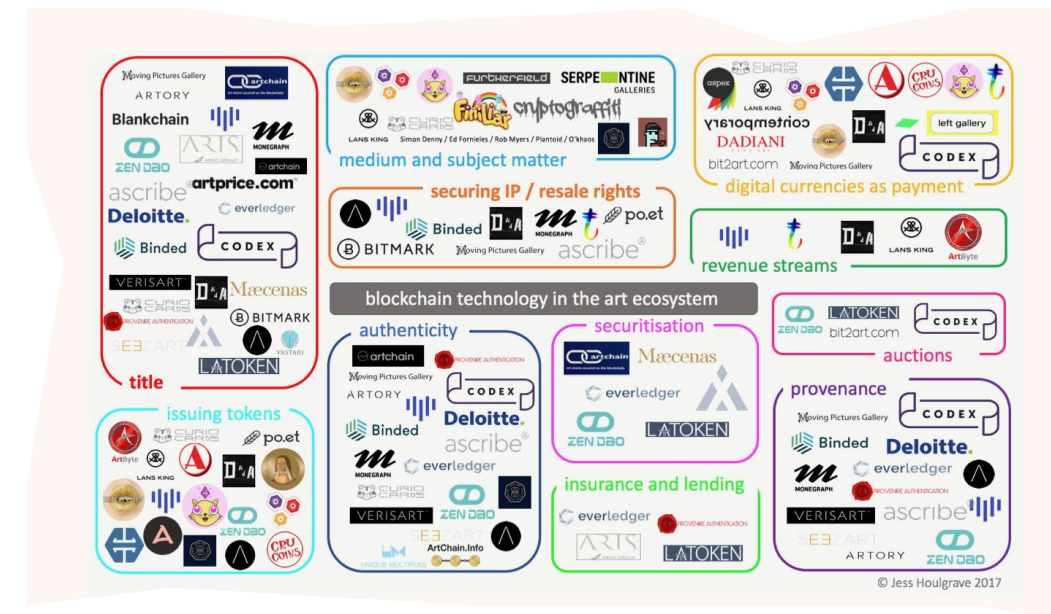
Moving Pictures Gallery
artchain
ARTORY
Blankchain
ZEN DAO
ARTS
MONEGRAPH
artchain
ascribe
artprice.com
Deloitte.
everledger
Binded
CODEX
VERISART
CURIO CARDS
Mæcenas
PROVENIRE AUTHENTICATION
BITMARK
SEEZART
VASTARI
LATOKEN
title

FURTHERFIELD
SERPENTINE GALLERIES
FinNIsT
cryptograffiti
LANS KING
CURIO CARDS
Simon Denny / Ed Fornieles / Rob Myers / Plantoid / O'Khaos
medium and subject matter

aspex
CURIO CARDS
LANS KING
CRU COINS
contemporary
DADIANI
left gallery
bit2art.com
Moving Pictures Gallery
CODEX
digital currencies as payment

securing IP / resale rights
Binded
MONEGRAPH
po.et
BITMARK
Moving Pictures Gallery
ascribe

LANS KING
ArtByte
revenue streams

blockchain technology in the art ecosystem

issuing tokens
ArtByte
CURIO CARDS
po.et
LANS KING
ZEN DAO
CRU COINS

authenticity
artchain
PROVENIRE AUTHENTICATION
Moving Pictures Gallery
CODEX
ARTORY
Deloitte.
Binded
ascribe
MONEGRAPH
everledger
CURIO CARDS
ZEN DAO
VERISART
SEEZART
UNIQUE MULTIPLES
ArtChain.Info

securitisation
artchain
Mæcenas
everledger
ZEN DAO
LATOKEN

insurance and lending
everledger
PROVENIRE AUTHENTICATION
ARTS
LATOKEN

ZEN DAO
LATOKEN
bit2art.com
CODEX
auctions

provenance
Moving Pictures Gallery
CODEX
Binded
Deloitte.
MONEGRAPH
everledger
PROVENIRE AUTHENTICATION
VERISART
ascribe
SEEZART
ARTORY
ZEN DAO

© Jess Houlgrave 2017